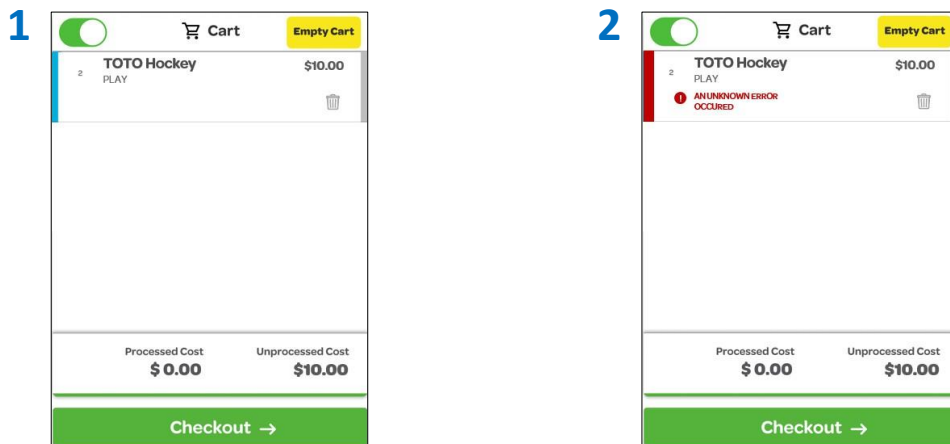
1

Cart

Empty Cart

2 TOTO Hockey
PLAY

$10.00

Processed Cost
$ 0.00

Unprocessed Cost
$10.00

Checkout →

2

Cart

Empty Cart

2 TOTO Hockey
PLAY

$10.00

AN UNKNOWN ERROR OCCURED

Processed Cost
$ 0.00

Unprocessed Cost
$10.00

Checkout →